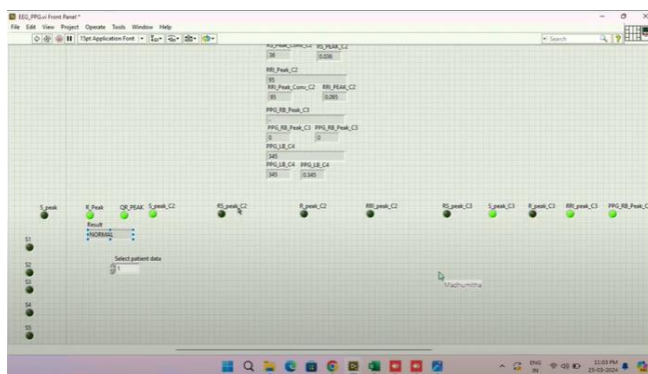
EEG_PPG.vi Front Panel *

File Edit View Project Operate Tools Window Help

15pt Application Font

Search

RS_Peak_Conv_C2 RS_PEAK_C2

36 0.036

RRI_Peak_C2

95

RRI_Peak_Conv_C2 RRI_PEAK_C2

95 0.095

PPG_RB_Peak_C3

PPG_RB_Peak_C3 PPG_RB_Peak_C3

0 0

PPG_LB_C4

345

PPG_LB_C4 PPG_LB_C4

345 0.345

S_peak

R_Peak

QR_PEAK

S_peak_C2

RS_peak_C2

R_peak_C2

RRI_peak_C2

RS_peak_C3

S_peak_C3

R_peak_C3

RRI_peak_C3

PPG_RB_Peak_C

Result

NORMAL

Select patient data

1

S1

S2

S3

S4

S5

Madhumitha

ENG IN

11:03 PM

25-03-2024